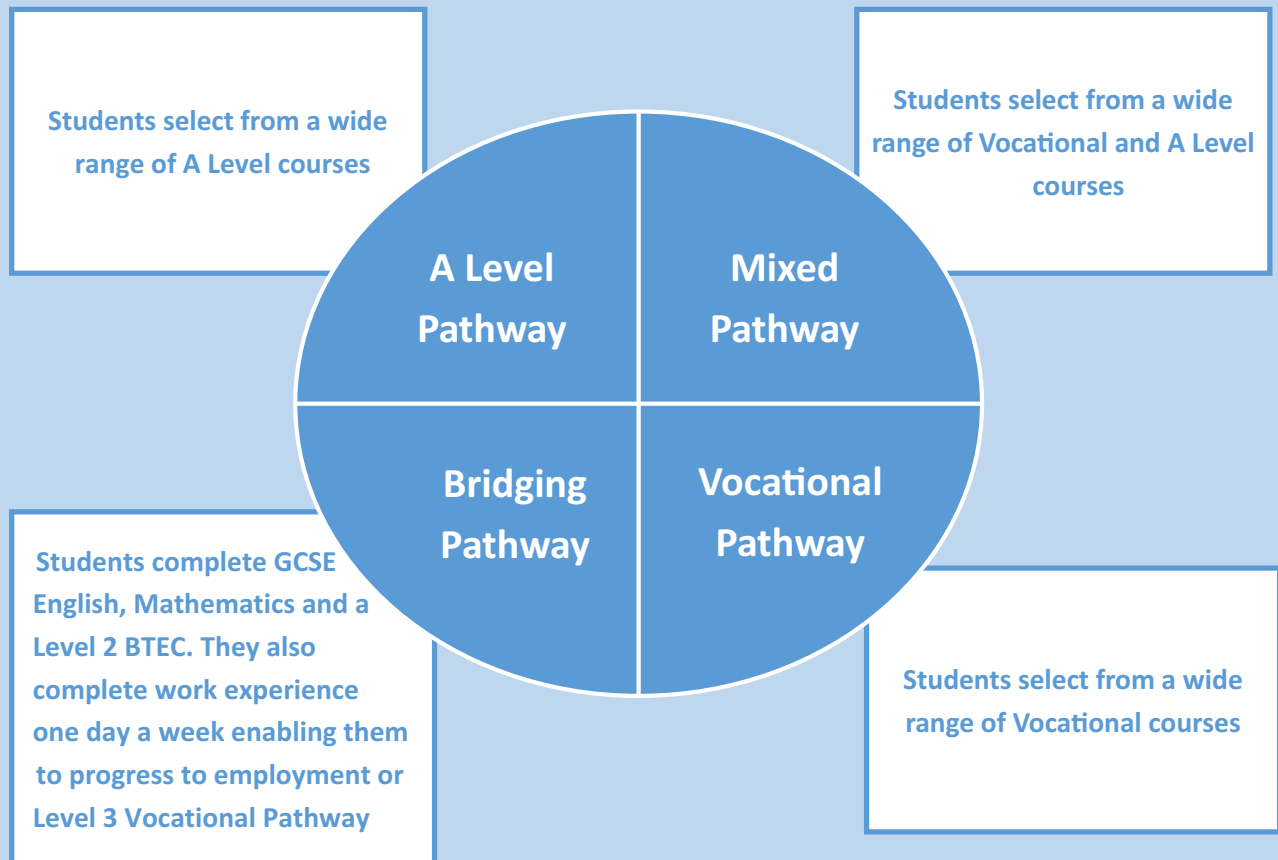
Students select from a wide range of A Level courses

Students select from a wide range of Vocational and A Level courses

A Level Pathway

Mixed Pathway

Bridging Pathway

Vocational Pathway

Students complete GCSE English, Mathematics and a Level 2 BTEC. They also complete work experience one day a week enabling them to progress to employment or Level 3 Vocational Pathway

Students select from a wide range of Vocational courses